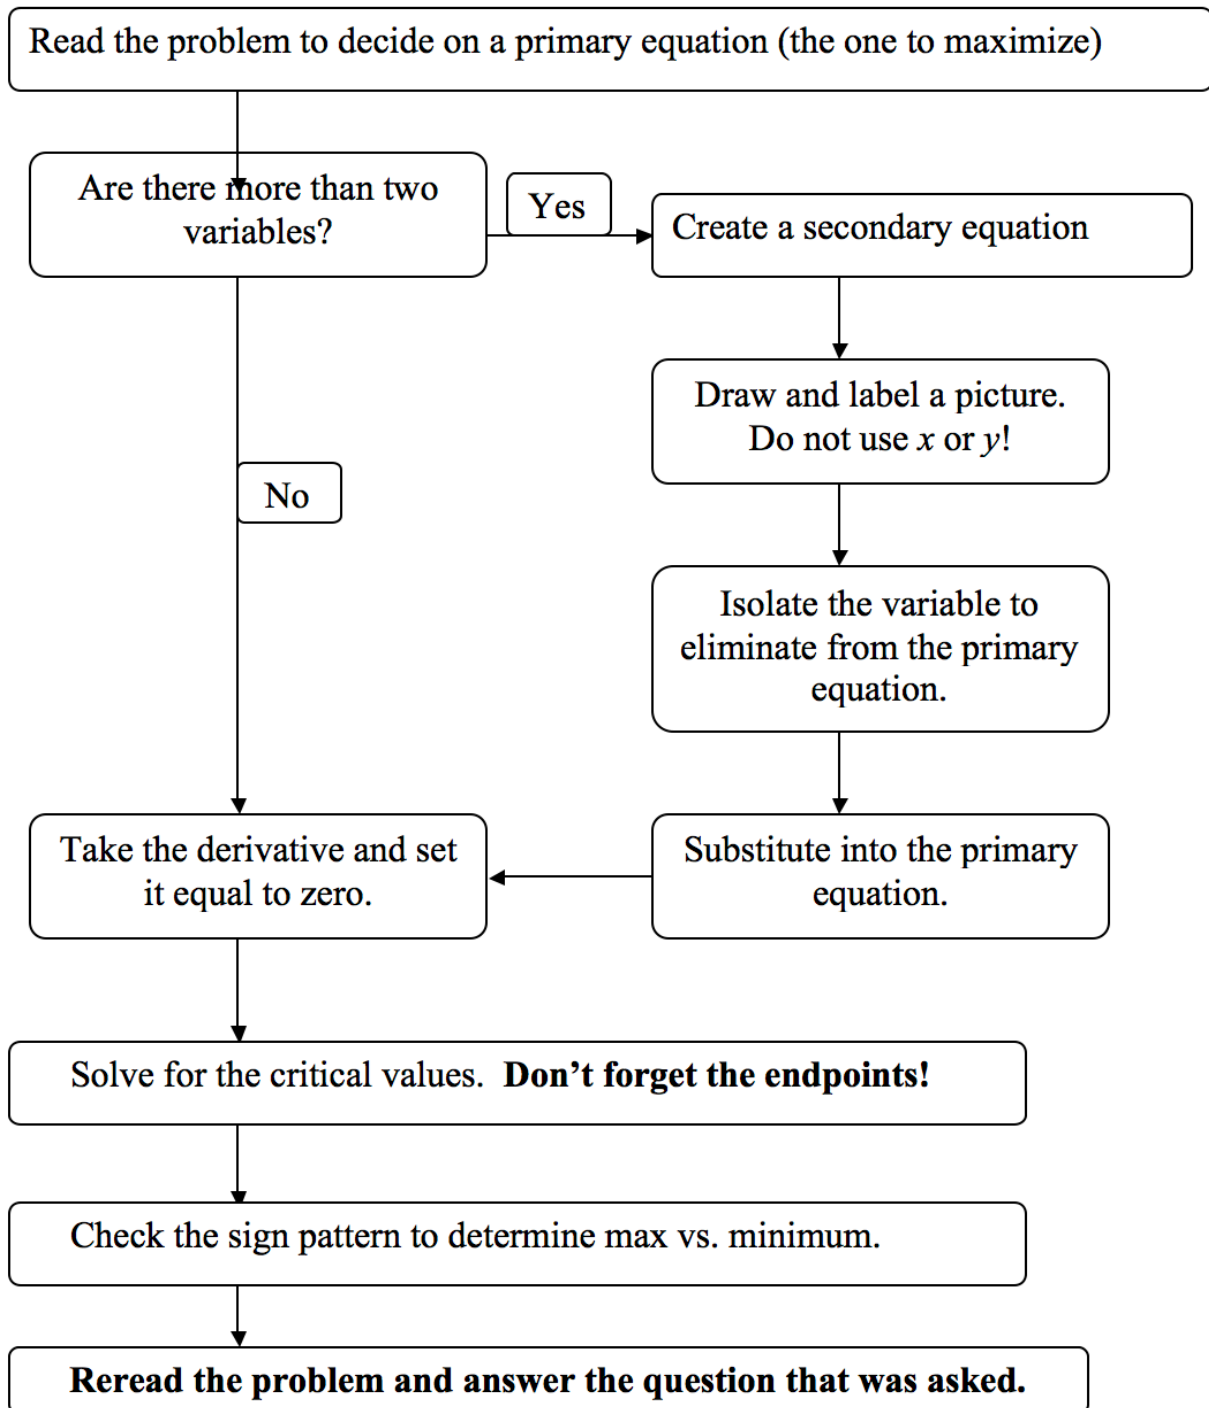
Read the problem to decide on a primary equation (the one to maximize)

Are there more than two variables?

Yes

Create a secondary equation

Draw and label a picture. Do not use $x$ or $y$!

No

Isolate the variable to eliminate from the primary equation.

Take the derivative and set it equal to zero.

Substitute into the primary equation.

Solve for the critical values. **Don’t forget the endpoints!**

Check the sign pattern to determine max vs. minimum.

**Reread the problem and answer the question that was asked.**